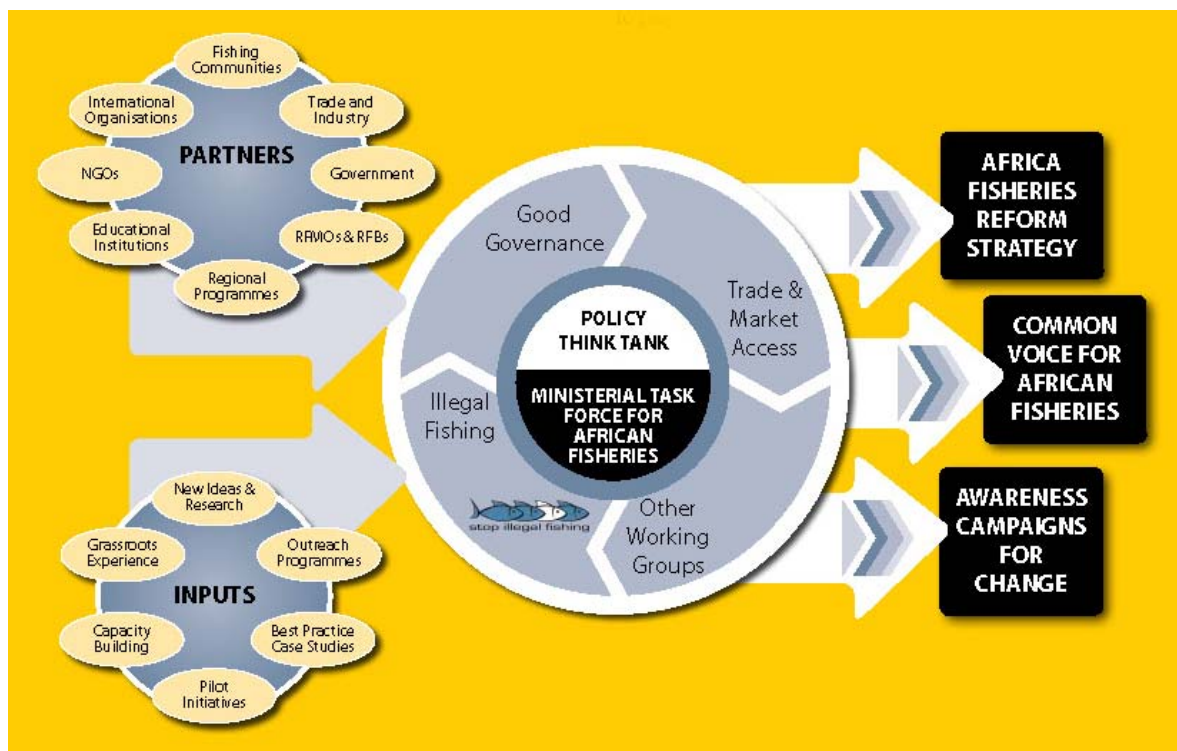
PARTNERS

Fishing Communities

Trade and Industry

Government

RFMOs & RFBs

Regional Programmes

Educational Institutions

NGOs

International Organisations

INPUTS

New Ideas & Research

Outreach Programmes

Best Practice Case Studies

Pilot Initiatives

Capacity Building

Grassroots Experience

Good Governance

Trade & Market Access

Other Working Groups

Illegal Fishing

POLICY THINK TANK

MINISTERIAL TASK FORCE FOR AFRICAN FISHERIES

stop illegal fishing

AFRICA FISHERIES REFORM STRATEGY

COMMON VOICE FOR AFRICAN FISHERIES

AWARENESS CAMPAIGNS FOR CHANGE